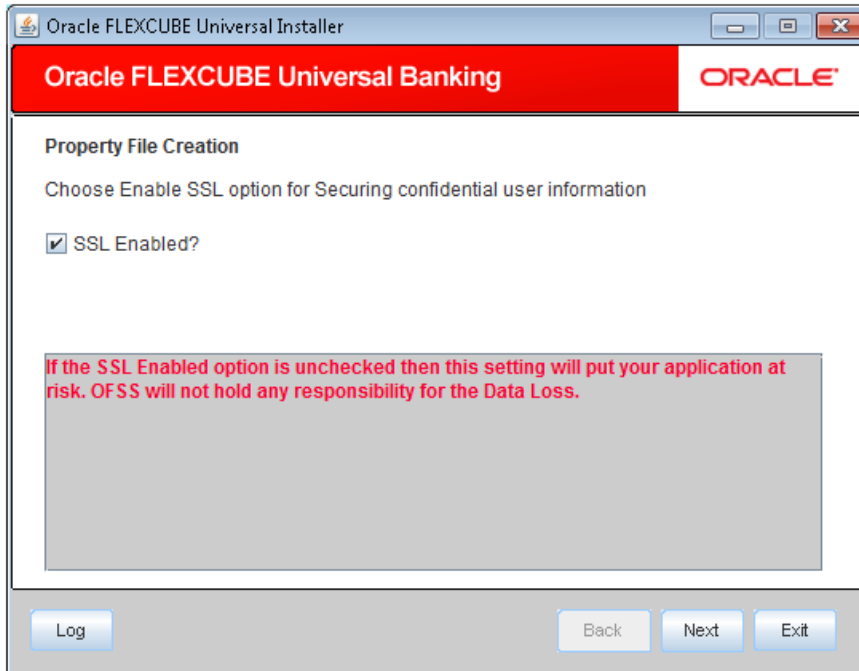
Oracle FLEXCUBE Universal Installer

Oracle FLEXCUBE Universal Banking

ORACLE

Property File Creation

Choose Enable SSL option for Securing confidential user information

SSL Enabled?

If the SSL Enabled option is unchecked then this setting will put your application at risk. OFSS will not hold any responsibility for the Data Loss.

Log

Back

Next

Exit